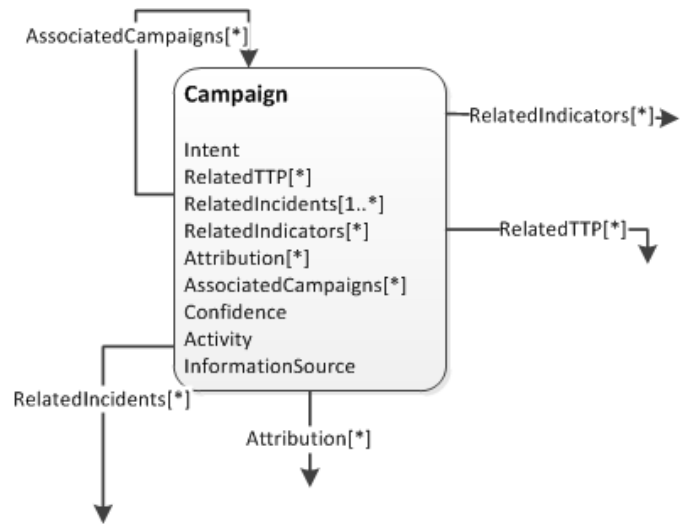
AssociatedCampaigns[*]

Campaign

Intent
RelatedTTP[*]
RelatedIncidents[1..*]
RelatedIndicators[*]
Attribution[*]
AssociatedCampaigns[*]
Confidence
Activity
InformationSource

RelatedIndicators[*]

RelatedTTP[*]

RelatedIncidents[*]

Attribution[*]